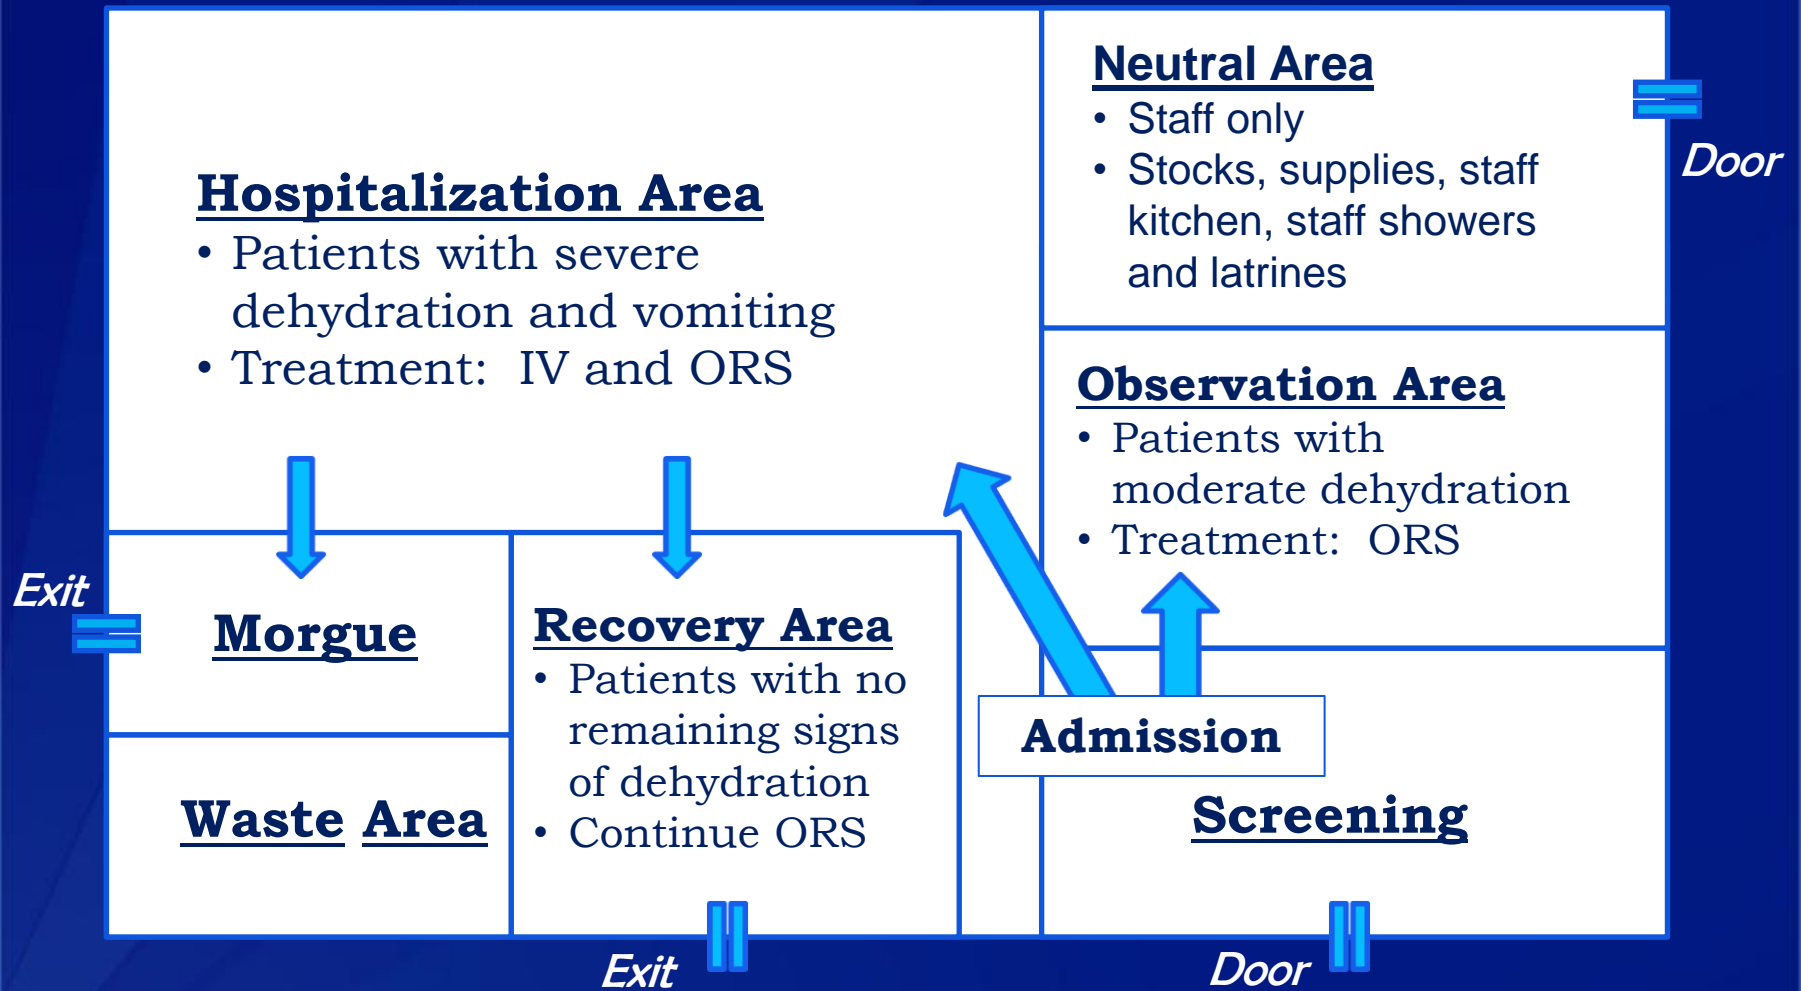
Hospitalization Area
• Patients with severe dehydration and vomiting
• Treatment: IV and ORS

Neutral Area
• Staff only
• Stocks, supplies, staff kitchen, staff showers and latrines

Door

Observation Area
• Patients with moderate dehydration
• Treatment: ORS

Exit

Morgue

Recovery Area
• Patients with no remaining signs of dehydration
• Continue ORS

Admission

Waste Area

Screening

Exit

Door